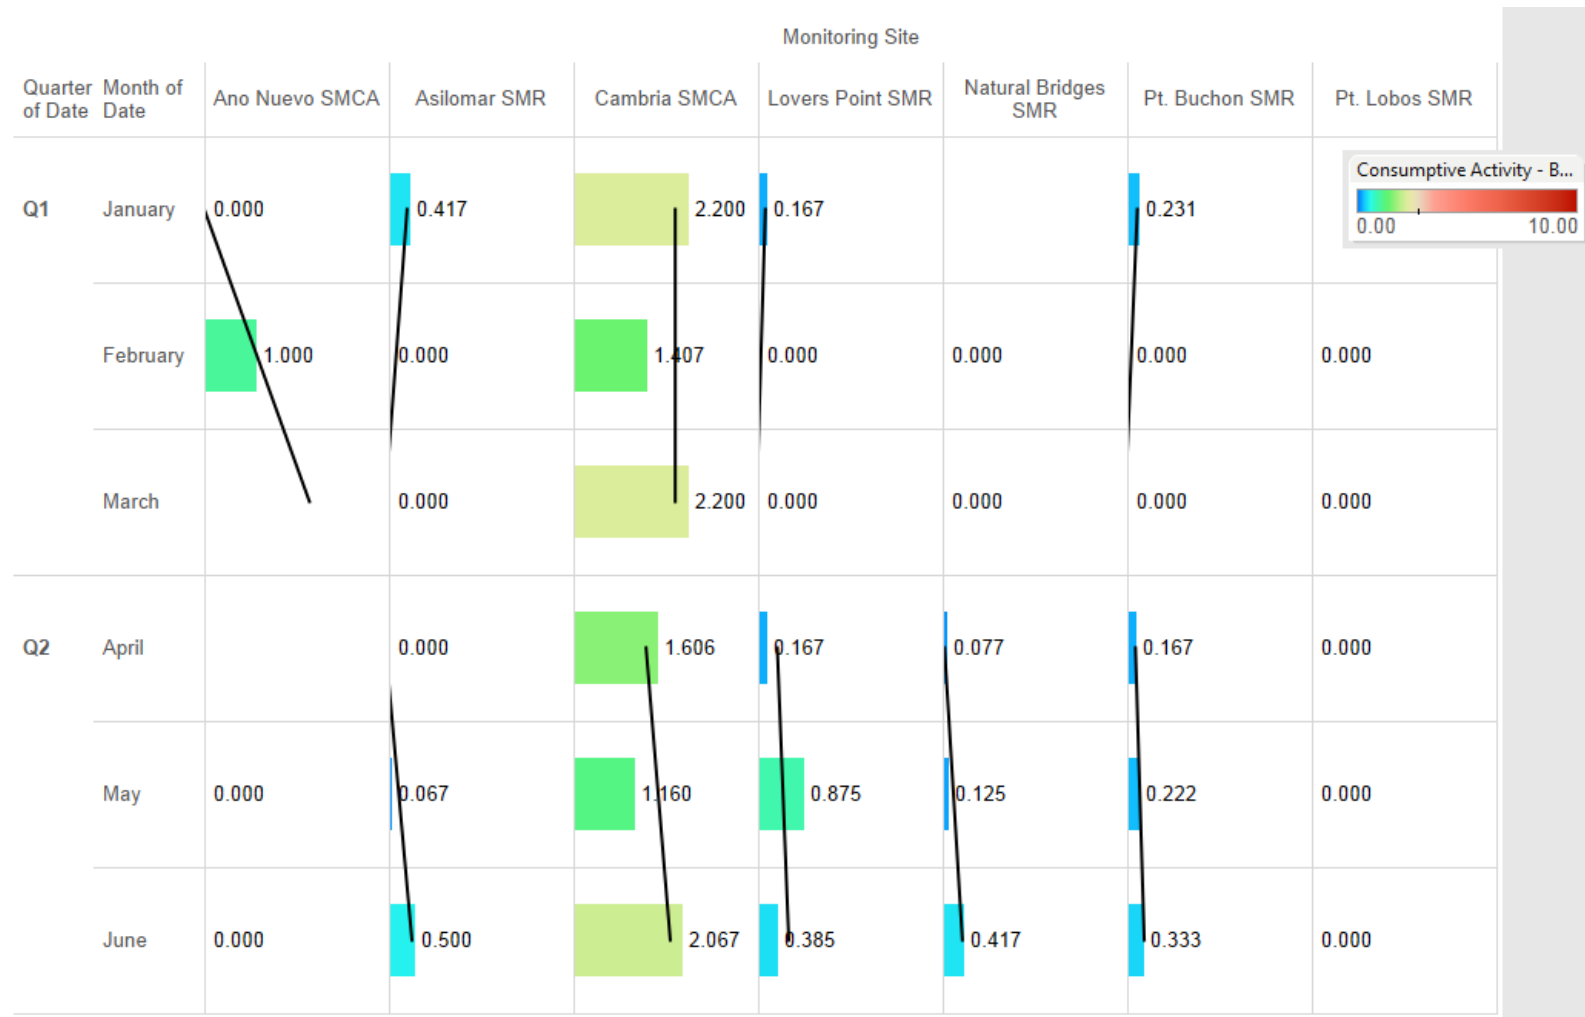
Monitoring Site

| Quarter of Date | Month of Date | Ano Nuevo SMCA | Asilomar SMR | Cambria SMCA | Lovers Point SMR | Natural Bridges SMR | Pt. Buchon SMR | Pt. Lobos SMR |
|---|---|---|---|---|---|---|---|---|
| Q1 | January | 0.000 | 0.417 | 2.200 | 0.167 | | 0.231 | |
| | February | 1.000 | 0.000 | 1.407 | 0.000 | 0.000 | 0.000 | 0.000 |
| | March | | 0.000 | 2.200 | 0.000 | 0.000 | 0.000 | 0.000 |
| Q2 | April | | 0.000 | 1.606 | 0.167 | 0.077 | 0.167 | 0.000 |
| | May | 0.000 | 0.067 | 1.160 | 0.875 | 0.125 | 0.222 | 0.000 |
| | June | 0.000 | 0.500 | 2.067 | 0.385 | 0.417 | 0.333 | 0.000 |

Consumptive Activity - B...
0.00
10.00